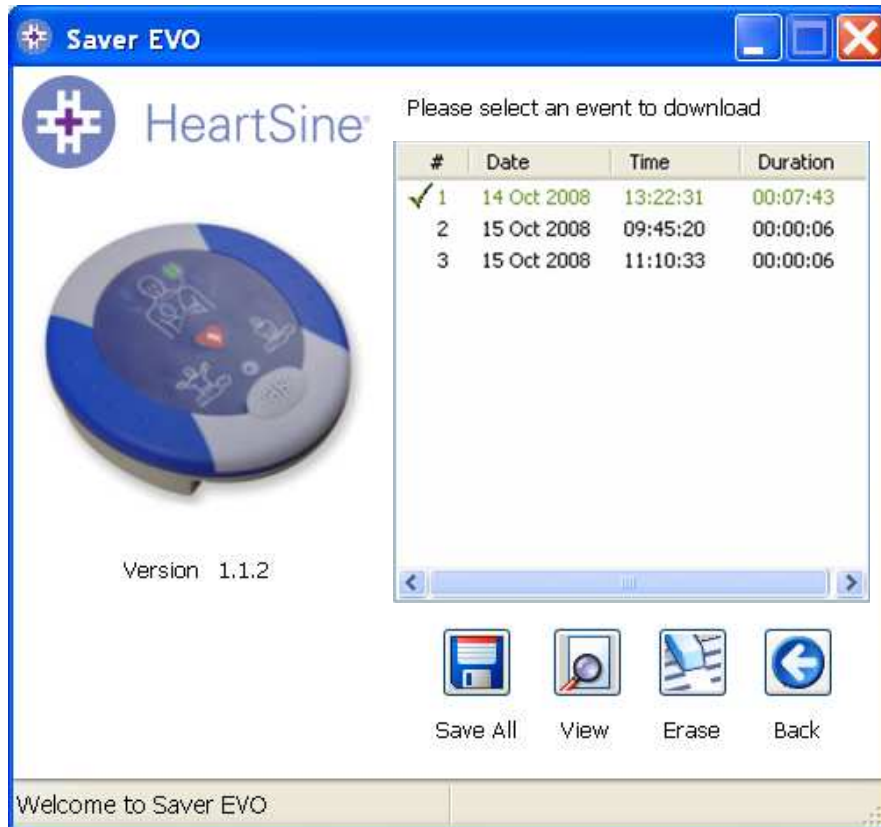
Saver EVO

HeartSine

Please select an event to download

| # | Date | Time | Duration |
|---|---|---|---|
| ✓1 | 14 Oct 2008 | 13:22:31 | 00:07:43 |
| 2 | 15 Oct 2008 | 09:45:20 | 00:00:06 |
| 3 | 15 Oct 2008 | 11:10:33 | 00:00:06 |

Version 1.1.2

Save All
View
Erase
Back

Welcome to Saver EVO